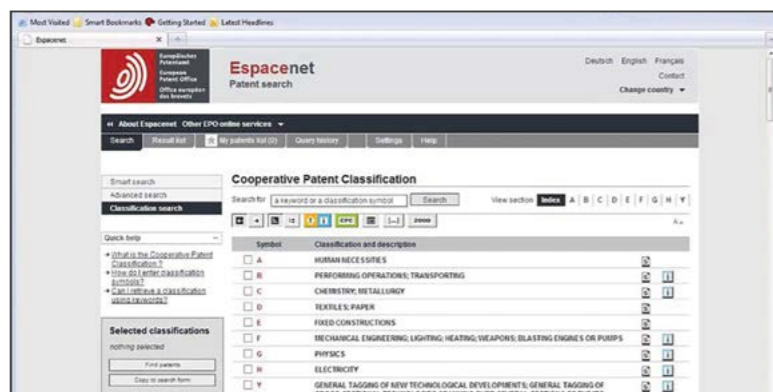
Most Visited Smart Bookmarks Getting Started Latest Headlines

Espacenet ×

Europäisches Patentamt
European Patent Office
Office européen des brevets

Espacenet
Patent search

Deutsch English Français
Contact
Change country ▾

« About Espacenet Other EPO online services ▾

Search Result list My patents list (0) Query history Settings Help

Smart search
Advanced search
Classification search

Quick help

+ What is the Cooperative Patent Classification?
+ How do I enter classification symbols?
+ Can I retrieve a classification using keywords?

Selected classifications
nothing selected
Find patents
Copy to search form

Cooperative Patent Classification

Search for a keyword or a classification symbol Search View section Index A B C D E F G H Y

CPC 2000

| Symbol | Classification and description |
|---|---|
| A | HUMAN NECESSITIES |
| B | PERFORMING OPERATIONS; TRANSPORTING |
| C | CHEMISTRY; METALLURGY |
| D | TEXTILES; PAPER |
| E | FIXED CONSTRUCTIONS |
| F | MECHANICAL ENGINEERING; LIGHTING; HEATING; WEAPONS; BLASTING ENGINES OR PUMPS |
| G | PHYSICS |
| H | ELECTRICITY |
| Y | GENERAL TAGGING OF NEW TECHNOLOGICAL DEVELOPMENTS; GENERAL TAGGING OF |